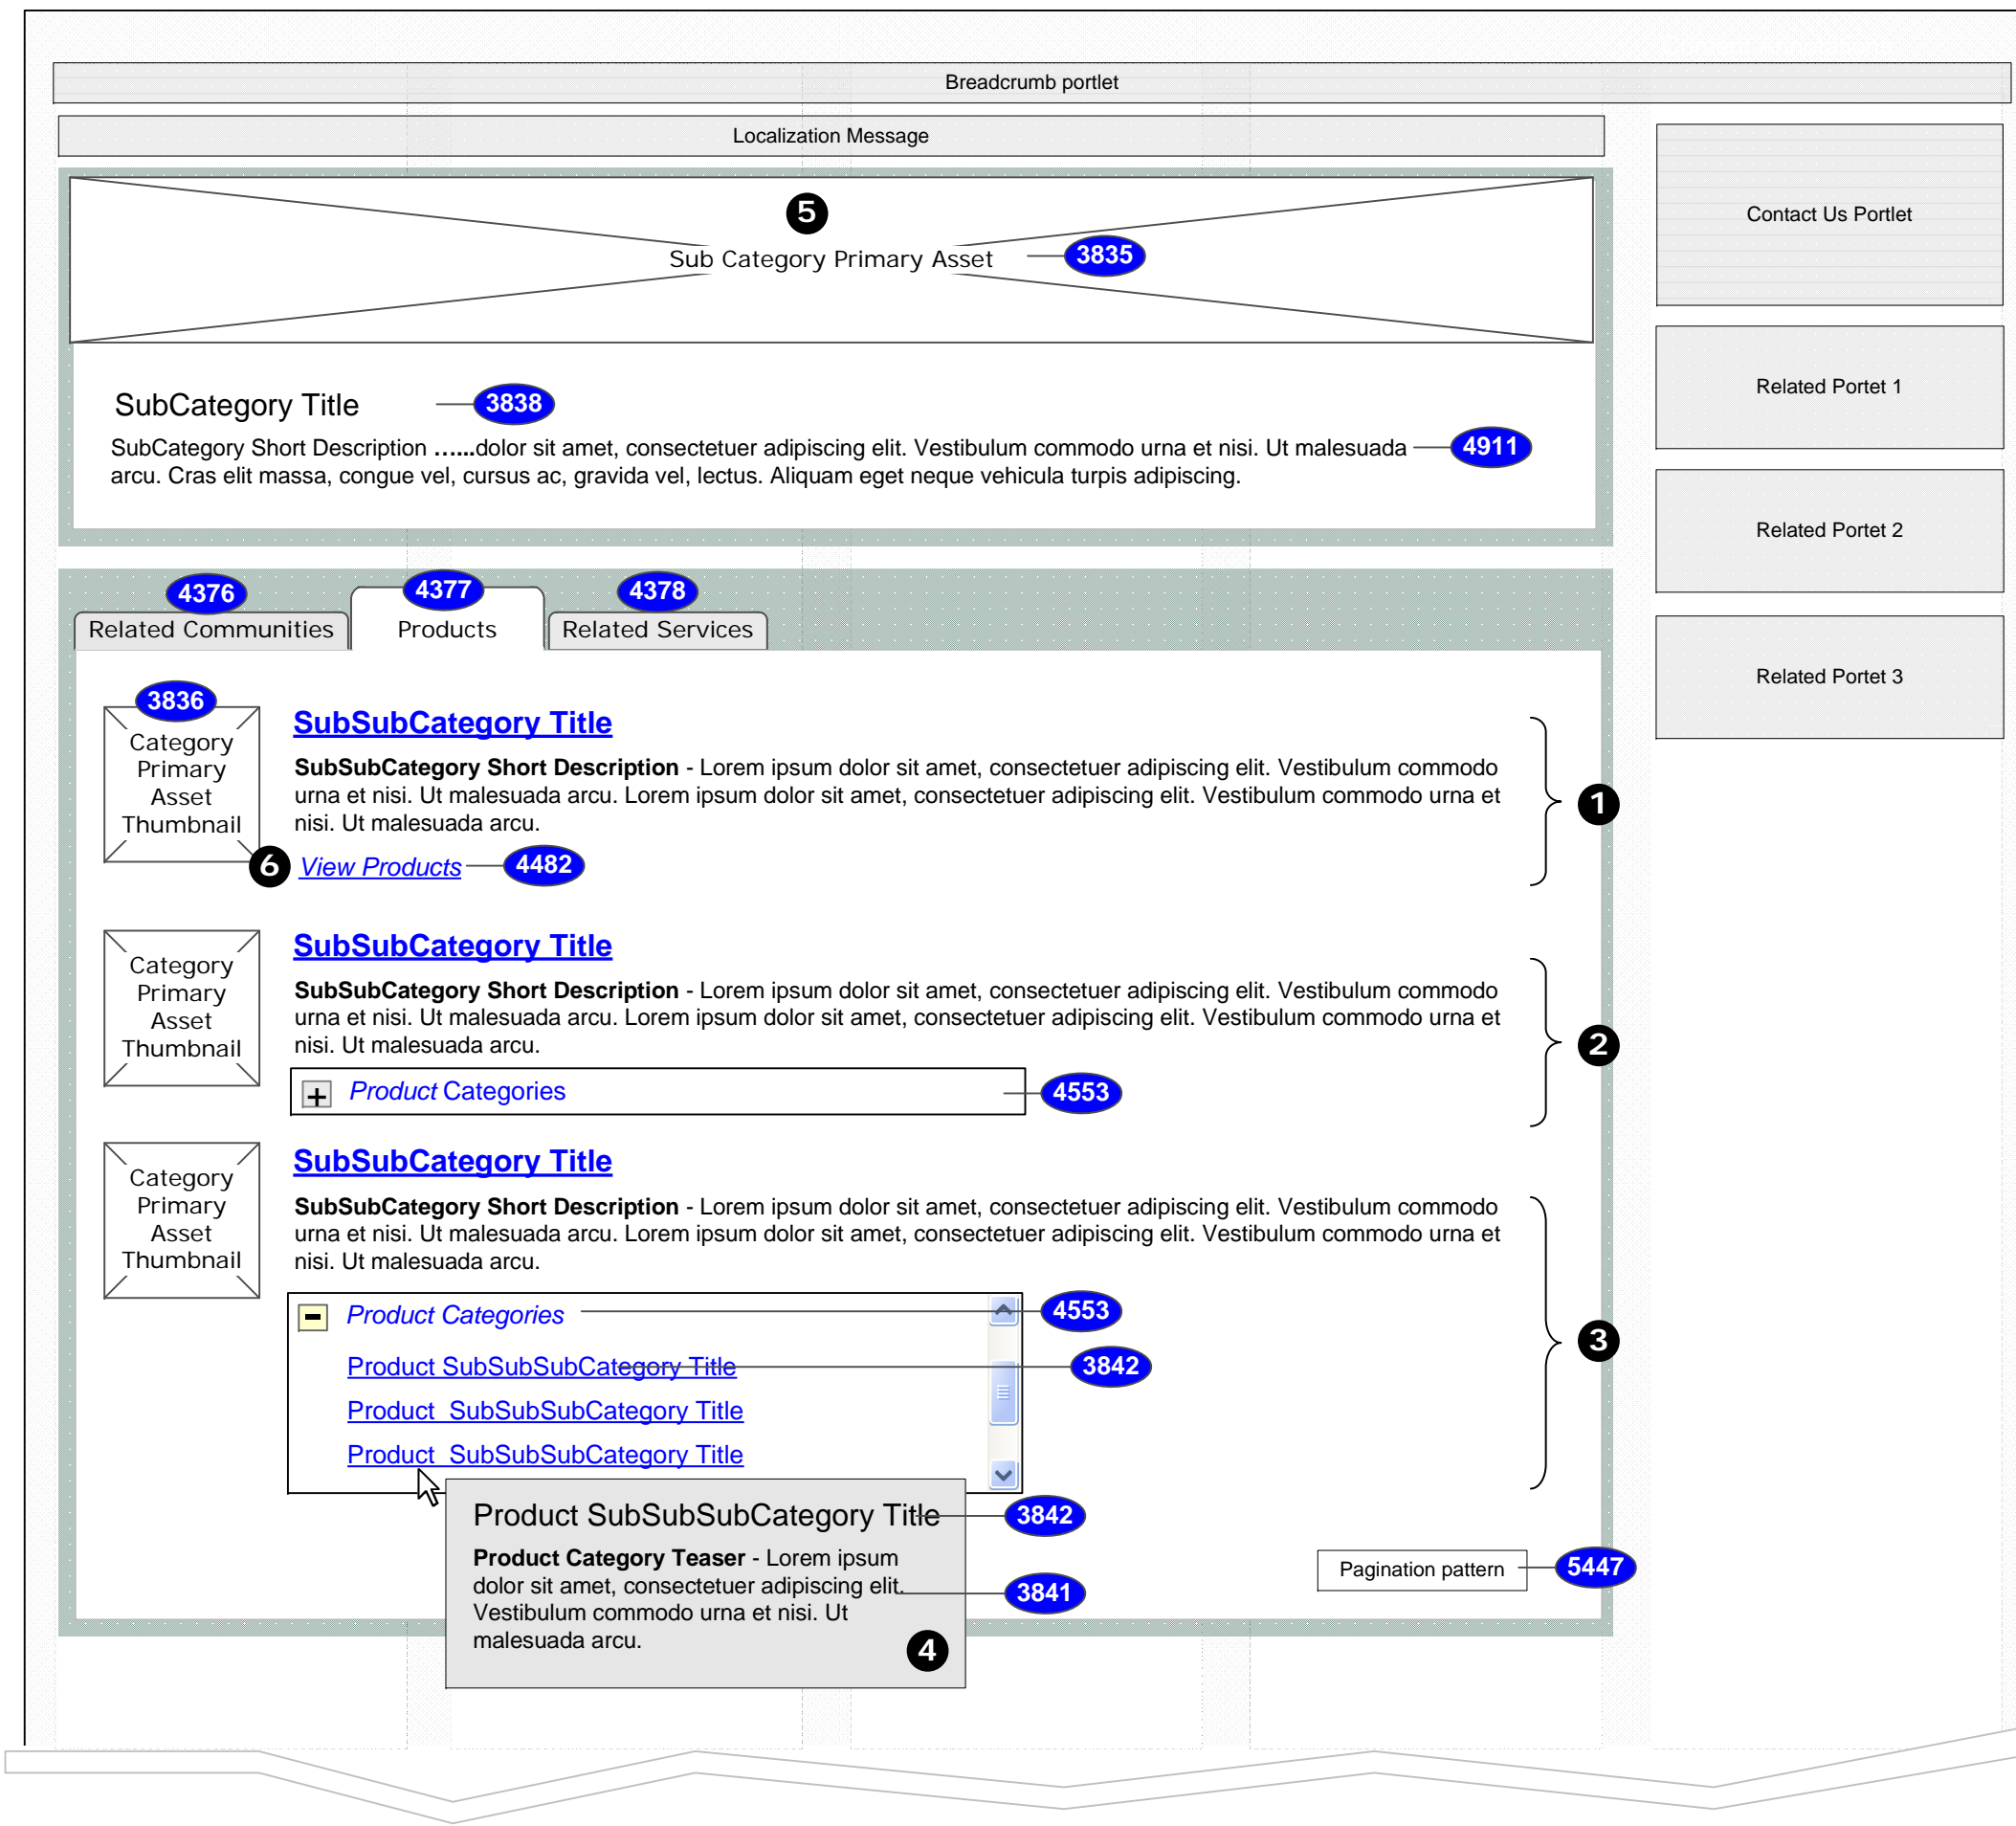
Breadcrumb portlet

Localization Message

Contact Us Portlet

5

Sub Category Primary Asset 3835

SubCategory Title 3838

SubCategory Short Description ……dolor sit amet, consectetuer adipiscing elit. Vestibulum commodo urna et nisi. Ut malesuada arcu. Cras elit massa, congue vel, cursus ac, gravida vel, lectus. Aliquam eget neque vehicula turpis adipiscing. 4911

Related Portet 1

Related Portet 2

Related Portet 3

4376 Related Communities 4377 Products 4378 Related Services

3836 Category Primary Asset Thumbnail

SubSubCategory Title

SubSubCategory Short Description - Lorem ipsum dolor sit amet, consectetuer adipiscing elit. Vestibulum commodo urna et nisi. Ut malesuada arcu. Lorem ipsum dolor sit amet, consectetuer adipiscing elit. Vestibulum commodo urna et nisi. Ut malesuada arcu.

6 View Products 4482

1

Category Primary Asset Thumbnail

SubSubCategory Title

SubSubCategory Short Description - Lorem ipsum dolor sit amet, consectetuer adipiscing elit. Vestibulum commodo urna et nisi. Ut malesuada arcu. Lorem ipsum dolor sit amet, consectetuer adipiscing elit. Vestibulum commodo urna et nisi. Ut malesuada arcu.

+ Product Categories 4553

2

Category Primary Asset Thumbnail

SubSubCategory Title

SubSubCategory Short Description - Lorem ipsum dolor sit amet, consectetuer adipiscing elit. Vestibulum commodo urna et nisi. Ut malesuada arcu. Lorem ipsum dolor sit amet, consectetuer adipiscing elit. Vestibulum commodo urna et nisi. Ut malesuada arcu.

− Product Categories 4553

Product SubSubSubCategory Title 3842

Product SubSubSubCategory Title

Product SubSubSubCategory Title

3

Product SubSubSubCategory Title 3842

Product Category Teaser - Lorem ipsum dolor sit amet, consectetuer adipiscing elit. Vestibulum commodo urna et nisi. Ut malesuada arcu. 3841

4

Pagination pattern 5447